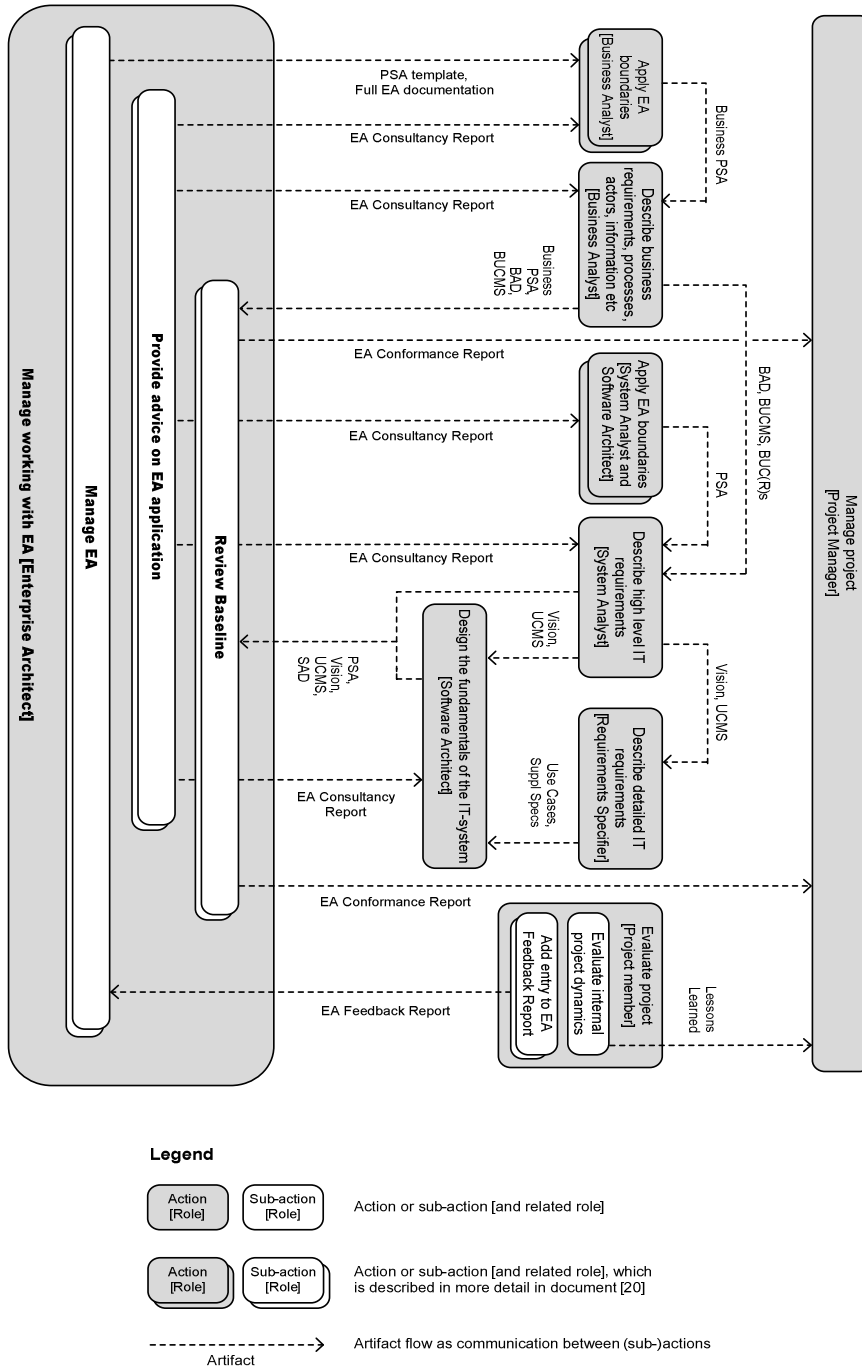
Manage working with EA [Enterprise Architect]

Manage EA

Provide advice on EA application

Review Baseline

PSA template, Full EA documentation

Apply EA boundaries [Business Analyst]

Business PSA

EA Consultancy Report

EA Consultancy Report

Describe business requirements, processes, actors, information etc [Business Analyst]

Business PSA, BAD, BUCMS

EA Conformance Report

BAD, BUCMS, BUC(R)s

EA Consultancy Report

Apply EA boundaries [System Analyst and Software Architect]

PSA

EA Consultancy Report

Describe high level IT requirements [System Analyst]

Vision, UCMS

Design the fundamentals of the IT-system [Software Architect]

PSA, Vision, UCMS, SAD

Vision, UCMS

Describe detailed IT requirements [Requirements Specifier]

Use Cases, Suppl Specs

EA Consultancy Report

EA Conformance Report

Evaluate project [Project member]

Evaluate internal project dynamics

Add entry to EA Feedback Report

Lessons Learned

EA Feedback Report

Manage project [Project Manager]

Legend

Action [Role]

Sub-action [Role]

Action or sub-action [and related role]

Action [Role]

Sub-action [Role]

Action or sub-action [and related role], which is described in more detail in document [20]

Artifact

Artifact flow as communication between (sub-)actions